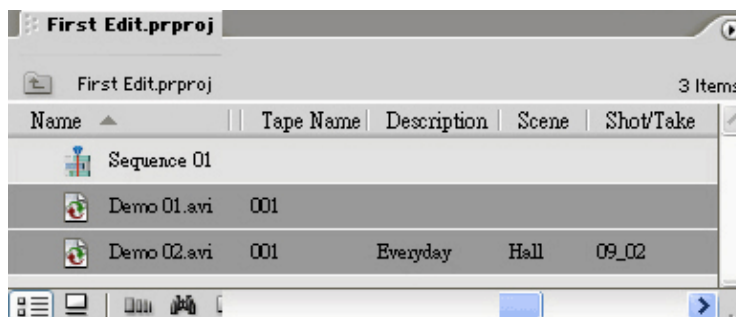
First Edit.prproj

First Edit.prproj

3 Items

| Name | Tape Name | Description | Scene | Shot/Take |
|---|---|---|---|---|
| Sequence 01 | | | | |
| Demo 01.avi | 001 | | | |
| Demo 02.avi | 001 | Everyday | Hall | 09_02 |